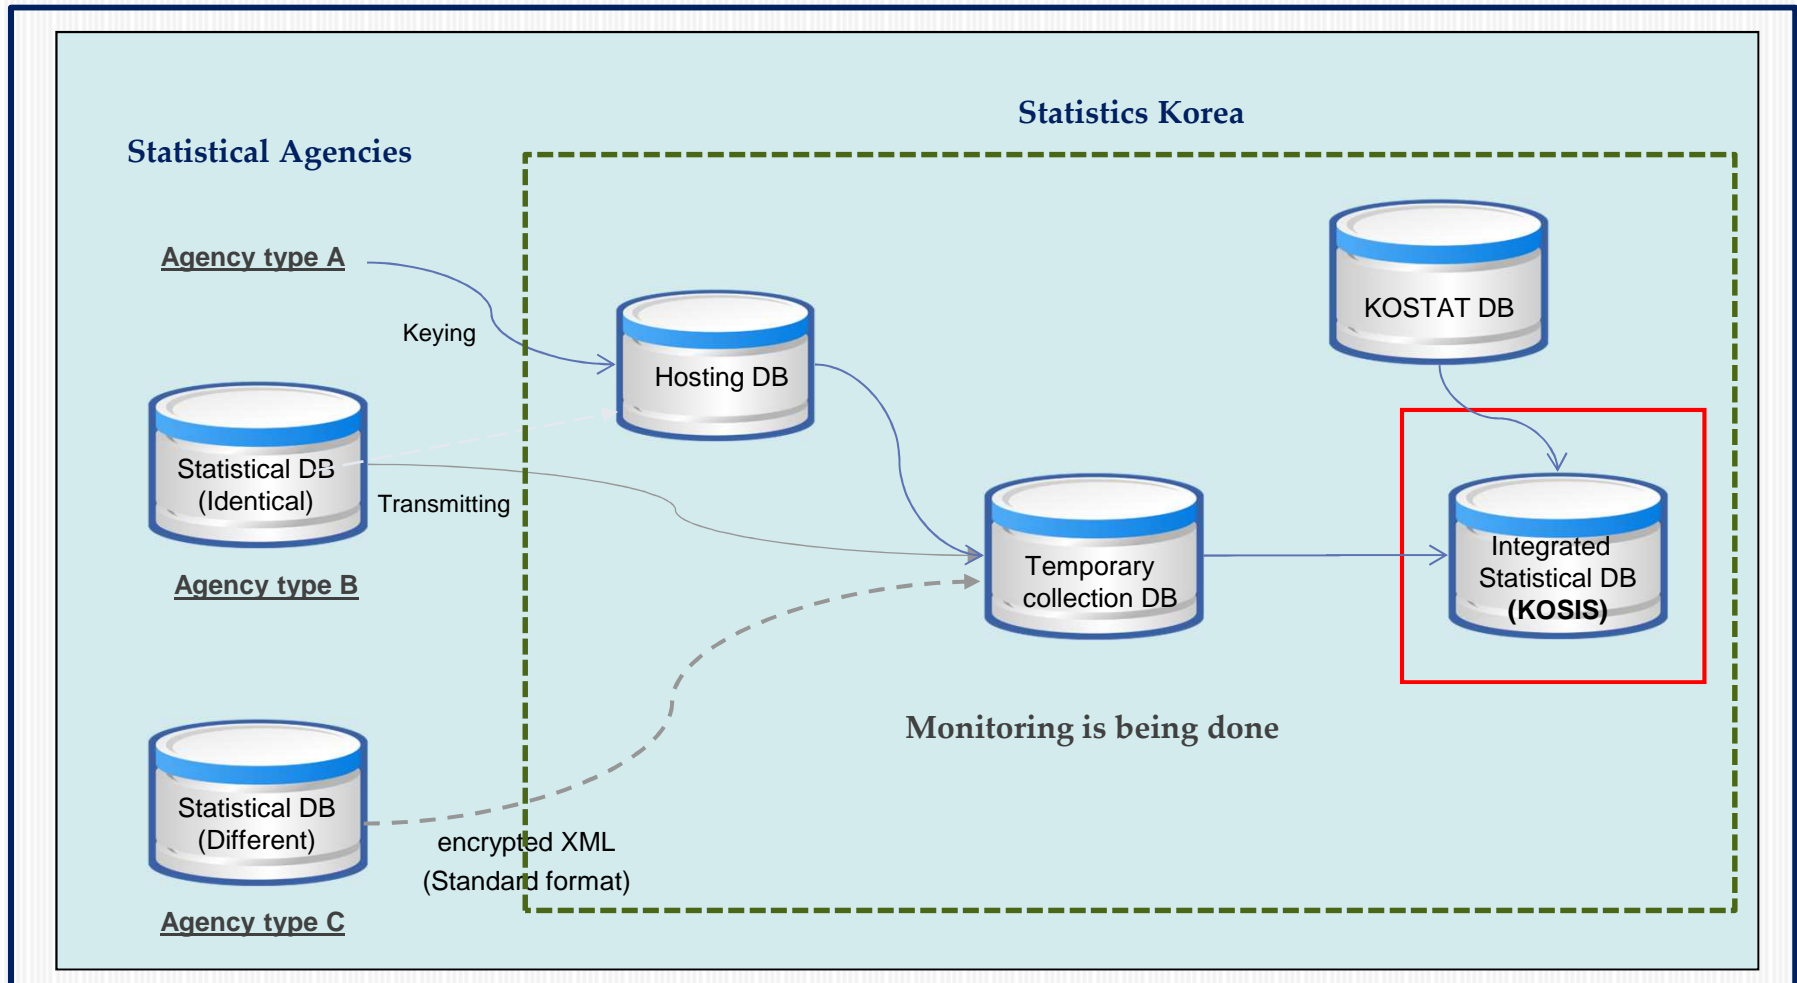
Statistics Korea

Statistical Agencies

Agency type A

Keying

Hosting DB

KOSTAT DB

Statistical DB (Identical)

Transmitting

Agency type B

Temporary collection DB

Integrated Statistical DB **(KOSIS)**

Monitoring is being done

Statistical DB (Different)

encrypted XML (Standard format)

Agency type C